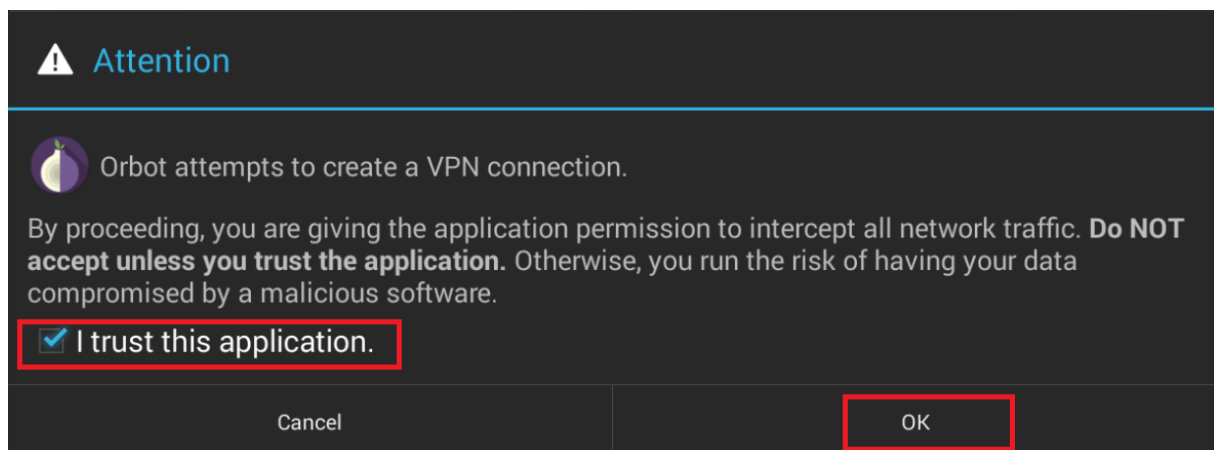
Attention

Orbot attempts to create a VPN connection.

By proceeding, you are giving the application permission to intercept all network traffic. **Do NOT accept unless you trust the application.** Otherwise, you run the risk of having your data compromised by a malicious software.

I trust this application.

Cancel

OK